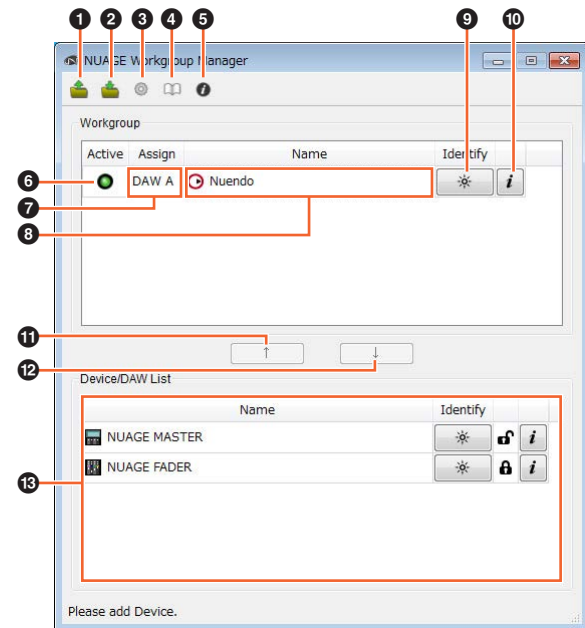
1 2 3 4 5 9 10

NUAGE Workgroup Manager

Workgroup

| Active | Assign | Name | Identify | |
|---|---|---|---|---|
| | DAW A | Nuendo | | i |

6
7
8

11 ↑
12 ↓

Device/DAW List

| Name | Identify | | |
|---|---|---|---|
| NUAGE MASTER | | | i |
| NUAGE FADER | | | i |

13

Please add Device.